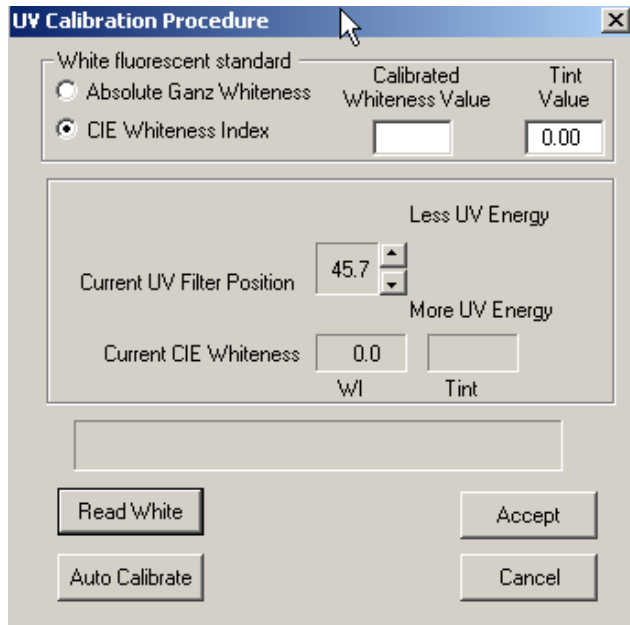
UV Calibration Procedure

White fluorescent standard

Absolute Ganz Whiteness

CIE Whiteness Index

Calibrated Whiteness Value

Tint Value

0.00

Less UV Energy

Current UV Filter Position

45.7

More UV Energy

Current CIE Whiteness

0.0

WI

Tint

Read White

Accept

Auto Calibrate

Cancel